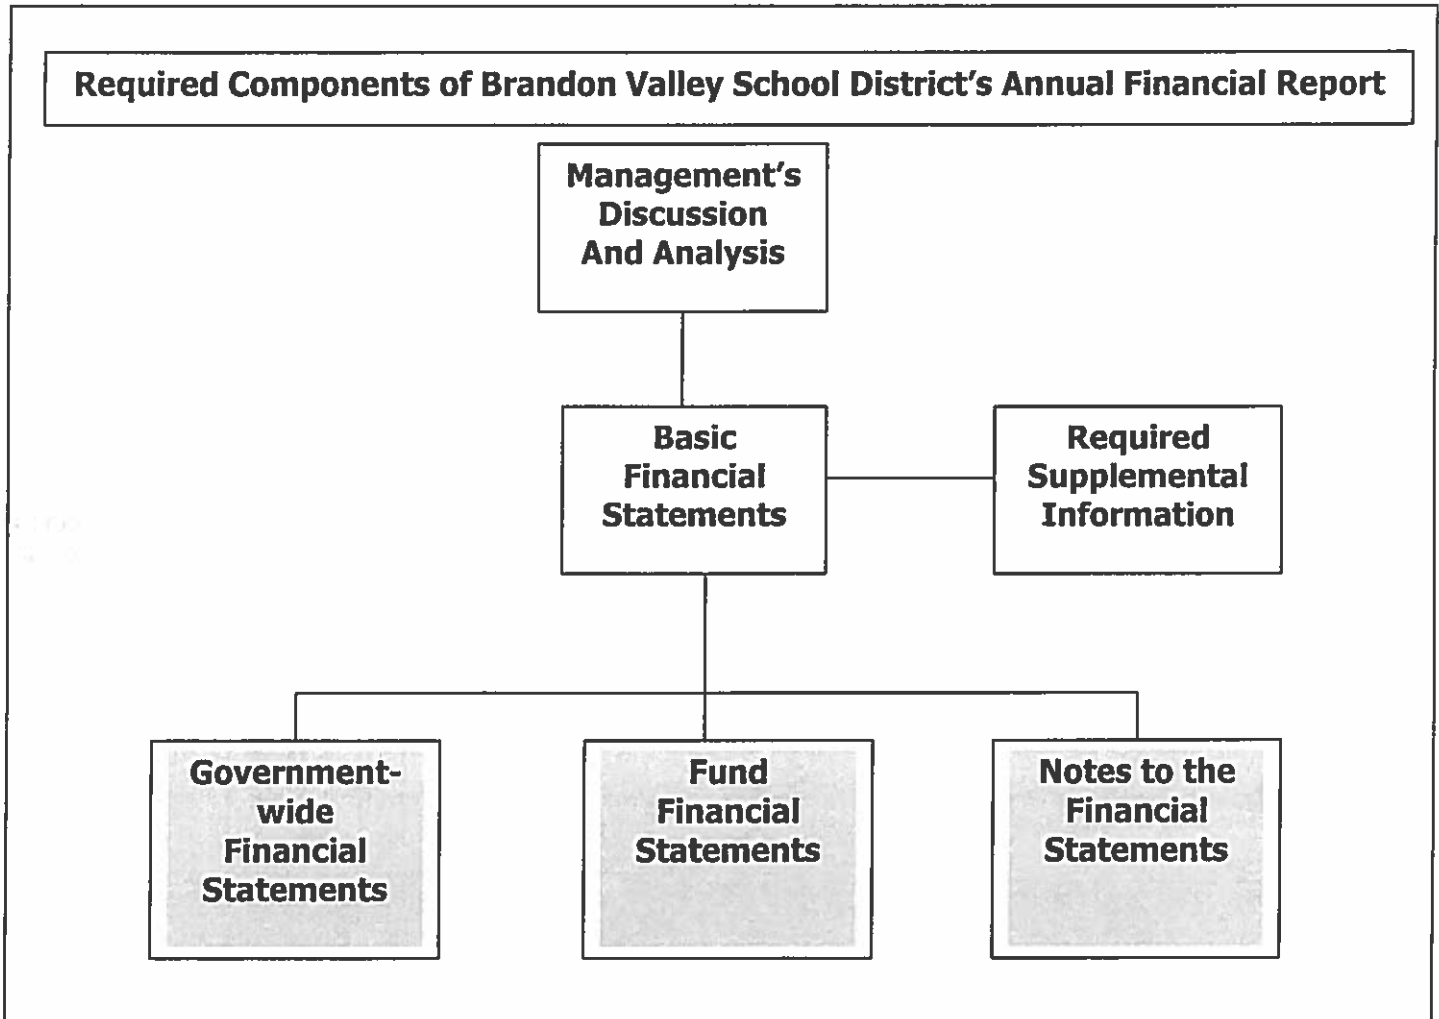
Required Components of Brandon Valley School District's Annual Financial Report

Management's Discussion And Analysis

Basic Financial Statements

Required Supplemental Information

Government-wide Financial Statements

Fund Financial Statements

Notes to the Financial Statements